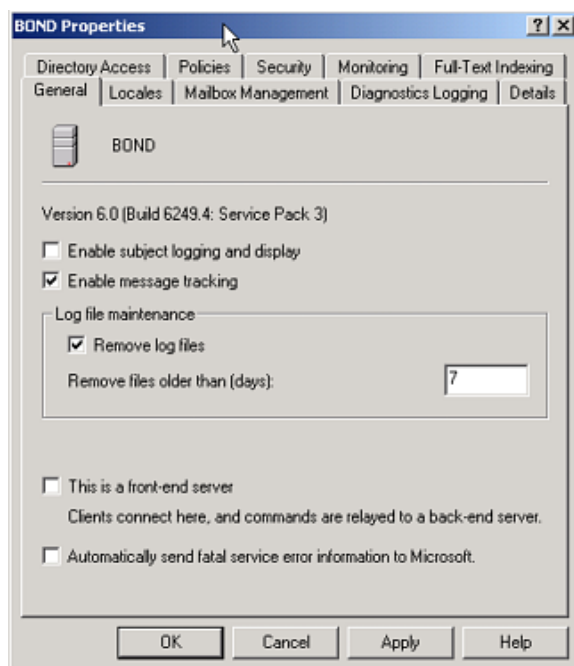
BOND Properties

?| X

Directory Access | Policies | Security | Monitoring | Full-Text Indexing

General | Locales | Mailbox Management | Diagnostics Logging | Details

BOND

Version 6.0 (Build 6249.4: Service Pack 3)

Enable subject logging and display

Enable message tracking

Log file maintenance

Remove log files

Remove files older than (days): 7

This is a front-end server

Clients connect here, and commands are relayed to a back-end server.

Automatically send fatal service error information to Microsoft.

OK | Cancel | Apply | Help